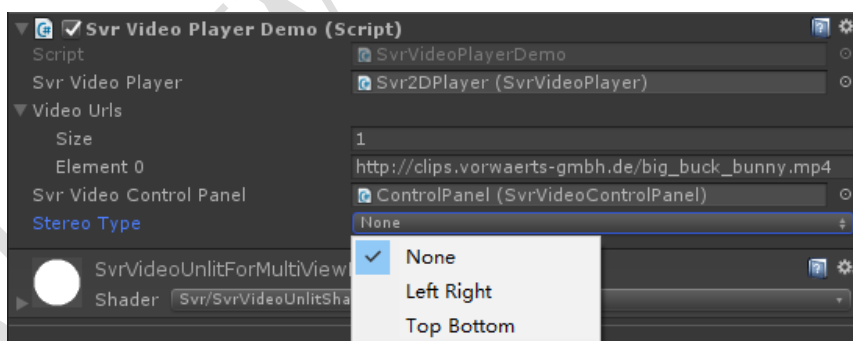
Svr Video Player Demo (Script)

| | |
|---|---|
| Script | SvrVideoPlayerDemo |
| Svr Video Player | Svr2DPlayer (SvrVideoPlayer) |
| Video Urls | |
| Size | 1 |
| Element 0 | http://clips.vorwaerts-gmbh.de/big_buck_bunny.mp4 |
| Svr Video Control Panel | ControlPanel (SvrVideoControlPanel) |
| Stereo Type | None |

None
Left Right
Top Bottom

SvrVideoUnlitForMultiView
Shader Svr/SvrVideoUnlitSha